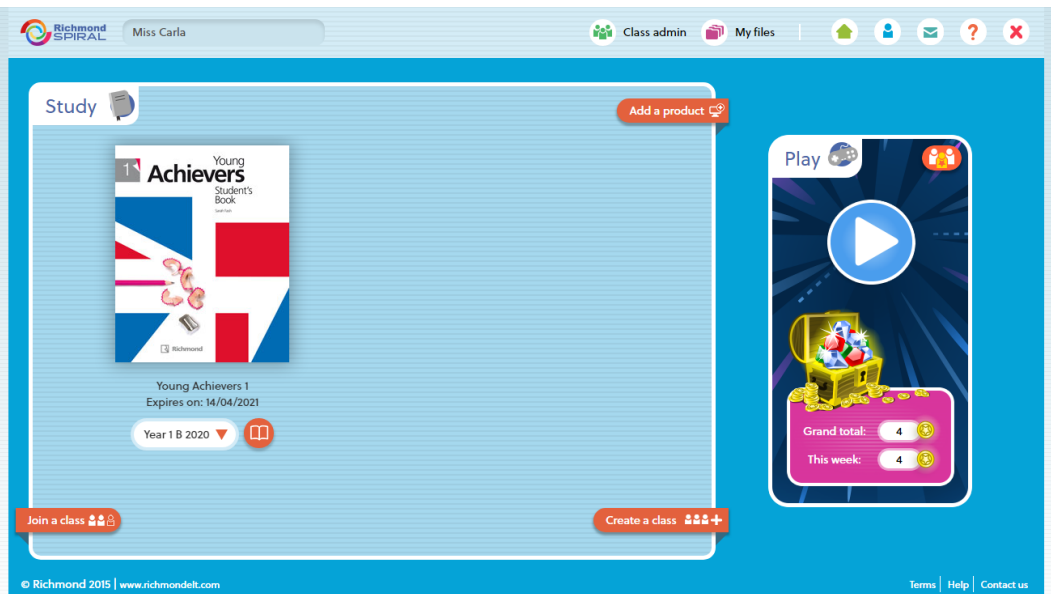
Richmond SPIRAL

Miss Carla

Class admin

My files

Study

Add a product

1

Young Achievers

Student's Book

Richmond

Young Achievers 1
Expires on: 14/04/2021

Year 1 B 2020

Join a class

Create a class

Play

Grand total: 4

This week: 4

© Richmond 2015 | www.richmondelt.com

Terms | Help | Contact us